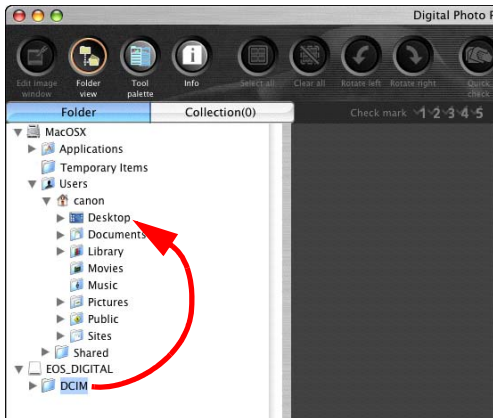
Digital Photo P

Edit image window
Folder view
Tool palette
Info
Select all
Clear all
Rotate left
Rotate right
Quick check

Folder
Collection(0)
Check mark 1 2 3 4 5

MacOSX
Applications
Temporary Items
Users
canon
Desktop
Documents
Library
Movies
Music
Pictures
Public
Sites
Shared
EOS_DIGITAL
DCIM